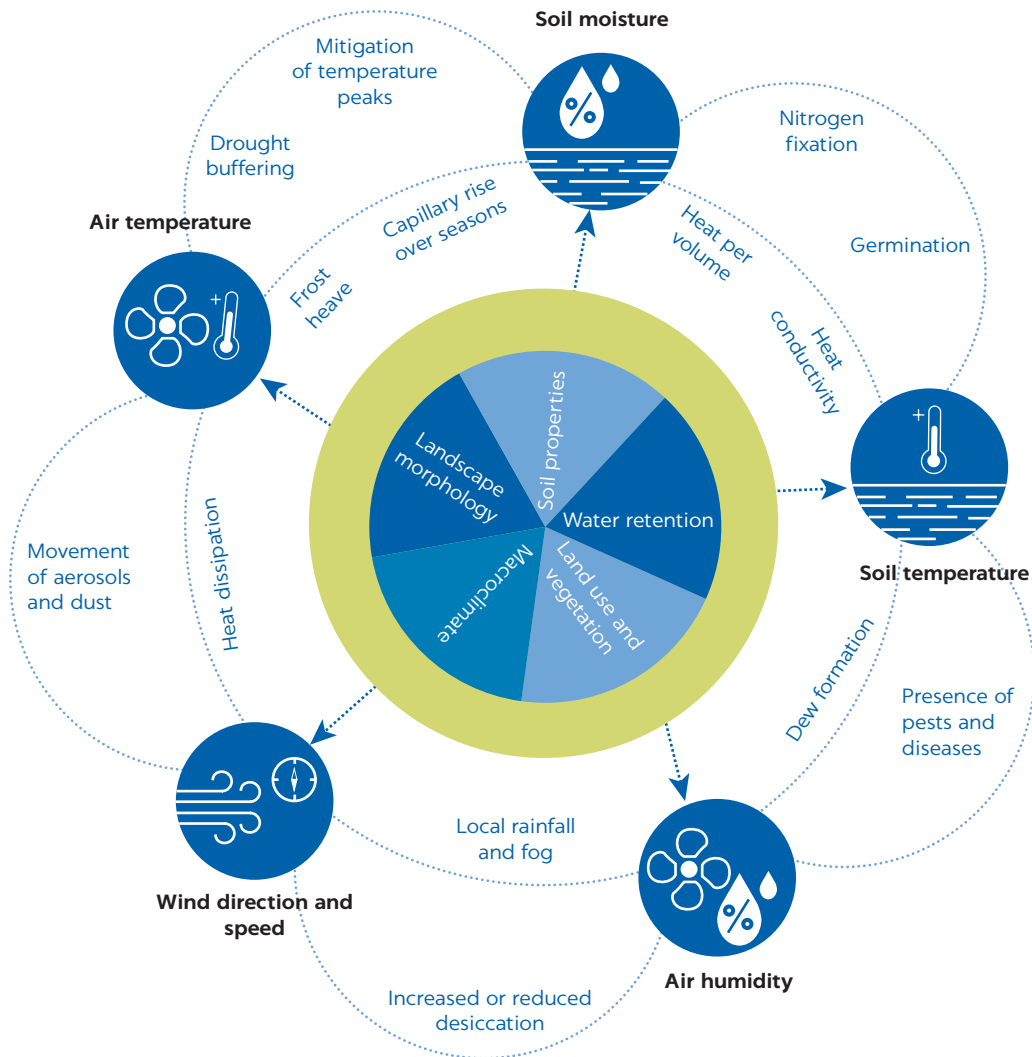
Soil moisture

Mitigation of temperature peaks

Drought buffering

Nitrogen fixation

Air temperature

Capillary rise over seasons

Heat per volume

Germination

Frost heave

Heat conductivity

Landscape morphology

Soil properties

Water retention

Macroclimate

Land use and vegetation

Soil temperature

Movement of aerosols and dust

Heat dissipation

Dew formation

Presence of pests and diseases

Local rainfall and fog

Wind direction and speed

Air humidity

Increased or reduced desiccation